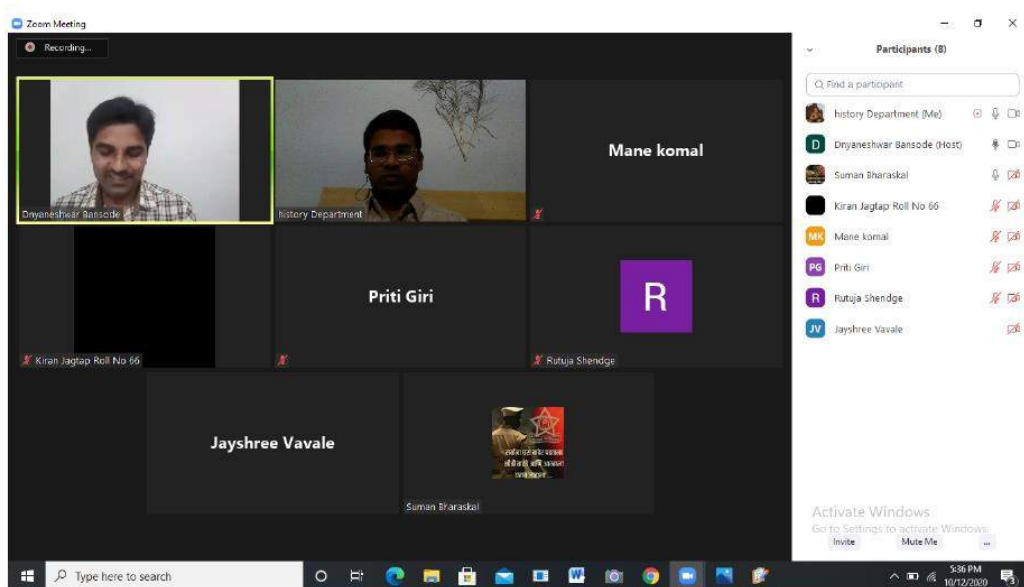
Zoom Meeting

Recording...

Dnyaneshwar Bansode

history Department

Mane komal

Kiran Jagtap Roll No 66

Priti Giri

R

Rutuja Shendge

Jayshree Vavale

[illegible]

Suman Bharaskal

Participants (8)

Find a participant

history Department (Me)

D Dnyaneshwar Bansode (Host)

Suman Bharaskal

Kiran Jagtap Roll No 66

MK Mane komal

PG Priti Giri

R Rutuja Shendge

JV Jayshree Vavale

Activate Windows
Go to Settings to activate Windows.

Invite

Mute Me

...

Type here to search

5:36 PM
10/12/2020